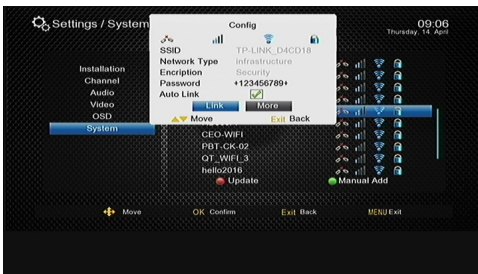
Settings / System

09:06
Thursday, 14 April

Installation
Channel
Audio
Video
OSD
System

Config

SSID TP-LINK_D4CD18
Network Type Infrastructure
Encription Security
Password +123456789+
Auto Link

Link More

Move Exit Back

CEO-WIFI
PBT-CK-02
QT_WIFI_3
hello2016

Update Manual Add

Move OK Confirm Exit Back MENU Exit